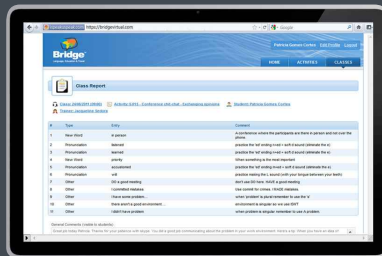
https://bridgevirtual.com

Google

Bridge

Patricia Gomes Corteo | Edit Profile | Logout

HOME | ACTIVITIES | CLASSES

Class Report

Class: 28/06/2011 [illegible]
Activity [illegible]
Students Patricia Gomes Corteo
Teacher: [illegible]

| # | Type | Entry | Comment |
|---|---|---|---|
| 1 | New Word | in person | A conference where the participants are there in person and not over the phone |
| 2 | Pronunciation | listened | practice the 'ed' ending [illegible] |
| 3 | Pronunciation | learned | practice the 'ed' ending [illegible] |
| 4 | New Word | priority | When something is the most important |
| 5 | Pronunciation | accustomed | practice the 'ed' ending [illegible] |
| 6 | Pronunciation | will | practice making the L sound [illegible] |
| 7 | Other | I'd a good meeting | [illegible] |
| 8 | Other | I committed mistakes | Use commit for crimes. I MADE mistakes. |
| 9 | Other | I have some problem... | when 'problem' is plural remember to use the 's' |
| 10 | Other | there aren't a good environment... | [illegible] |
| 11 | Other | I didn't have problem | when problem is singular remember to use A problem |

General Comments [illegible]
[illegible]